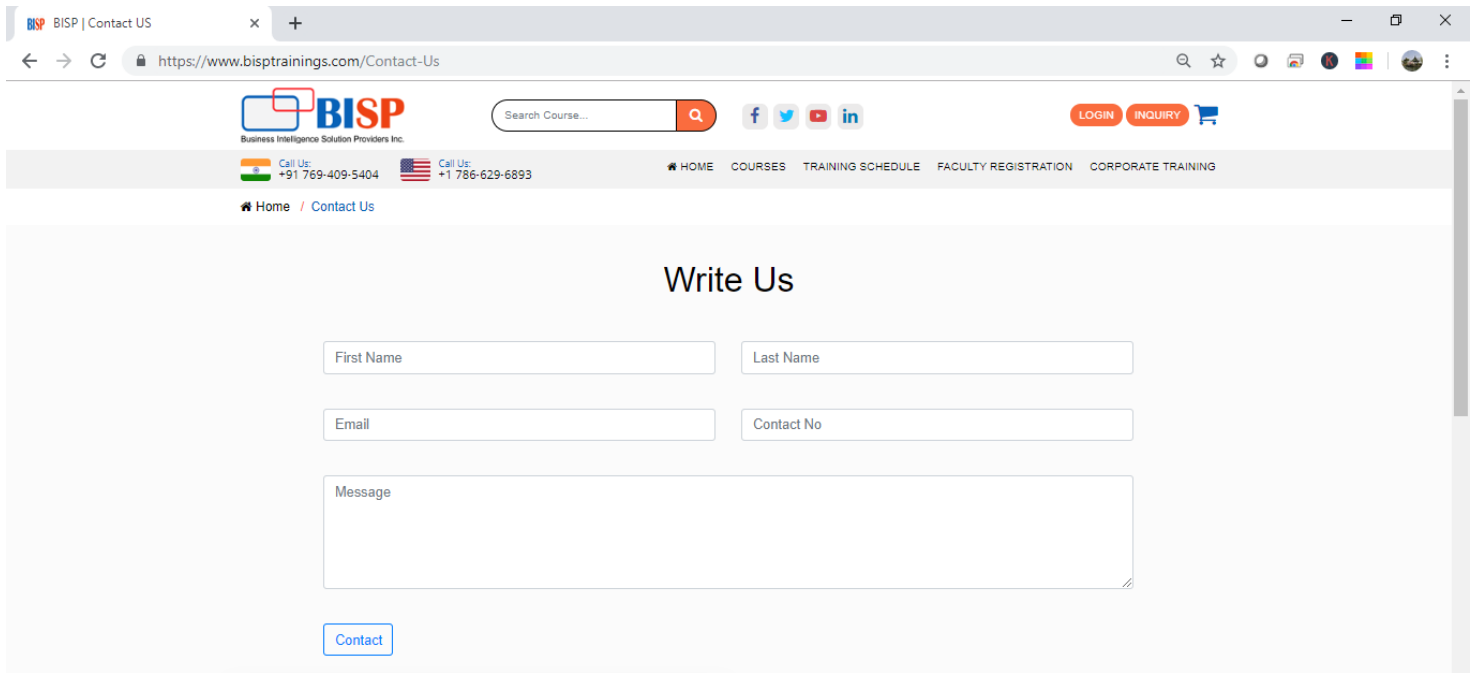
BISP | Contact US

https://www.bisptrainings.com/Contact-Us

BISP
Business Intelligence Solution Providers Inc.

Search Course...

f in

LOGIN INQUIRY

Call Us:
+91 769-409-5404

Call Us:
+1 786-629-6893

HOME COURSES TRAINING SCHEDULE FACULTY REGISTRATION CORPORATE TRAINING

Home / Contact Us

Write Us

First Name

Last Name

Email

Contact No

Message

Contact